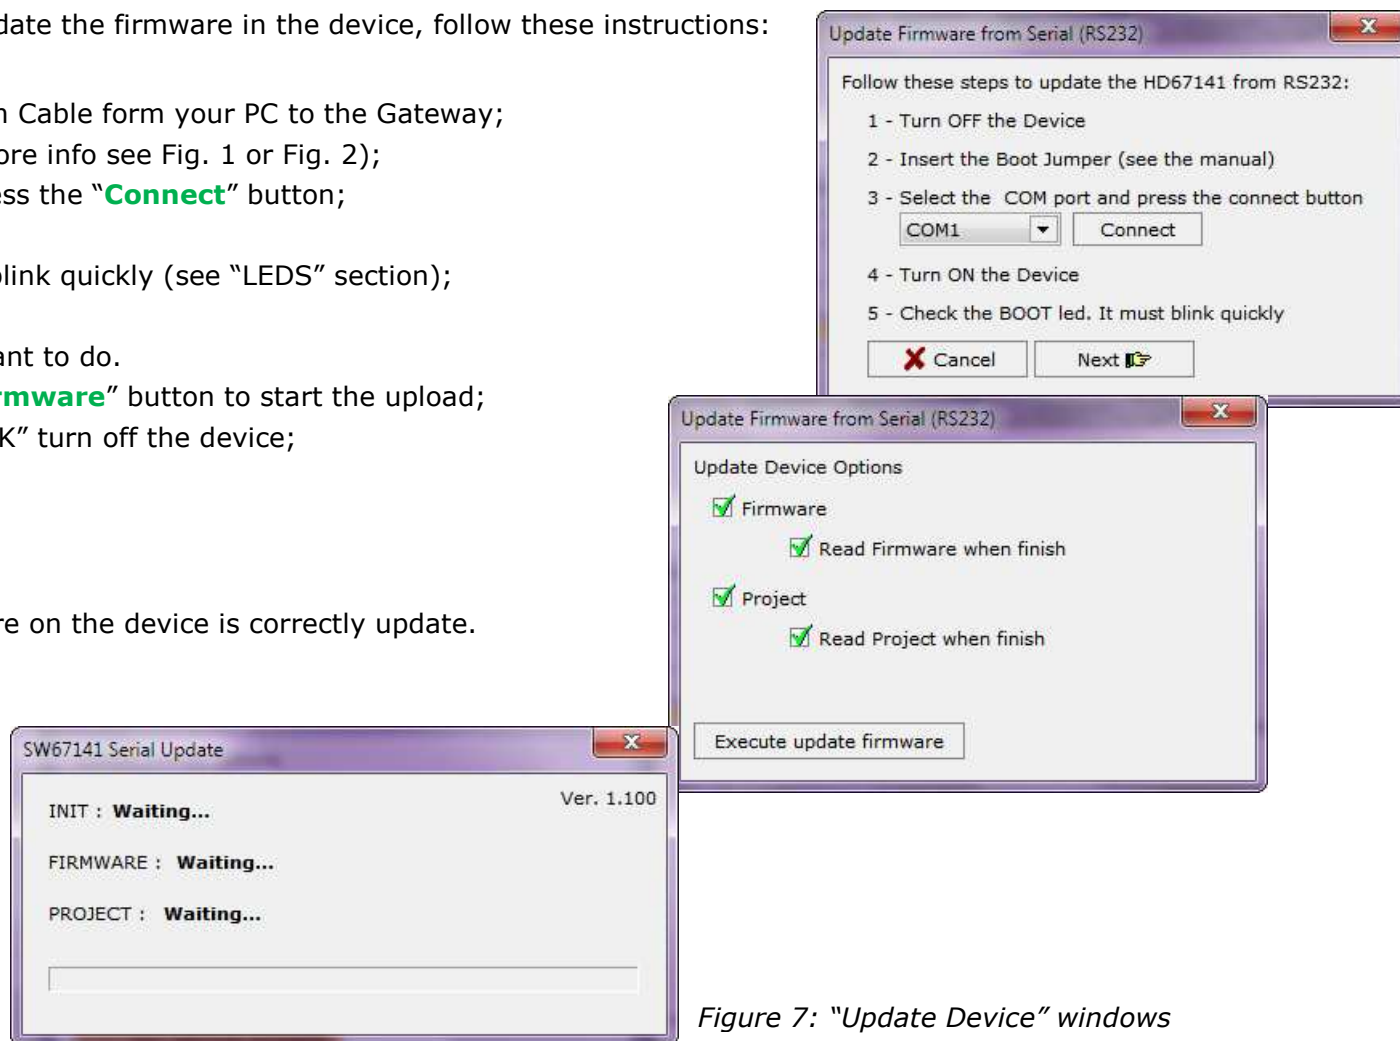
date the firmware in the device, follow these instructions:

n Cable form your PC to the Gateway;
ore info see Fig. 1 or Fig. 2);
ss the "Connect" button;

blink quickly (see "LEDS" section);

ant to do.
rmware" button to start the upload;
K" turn off the device;

re on the device is correctly update.

Update Firmware from Serial (RS232)

Follow these steps to update the HD67141 from RS232:

1 - Turn OFF the Device

2 - Insert the Boot Jumper (see the manual)

3 - Select the COM port and press the connect button

COM1

Connect

4 - Turn ON the Device

5 - Check the BOOT led. It must blink quickly

Cancel

Next

Update Firmware from Serial (RS232)

Update Device Options

Firmware

Read Firmware when finish

Project

Read Project when finish

Execute update firmware

SW67141 Serial Update

Ver. 1.100

INIT : Waiting...

FIRMWARE : Waiting...

PROJECT : Waiting...

Figure 7: "Update Device" windows